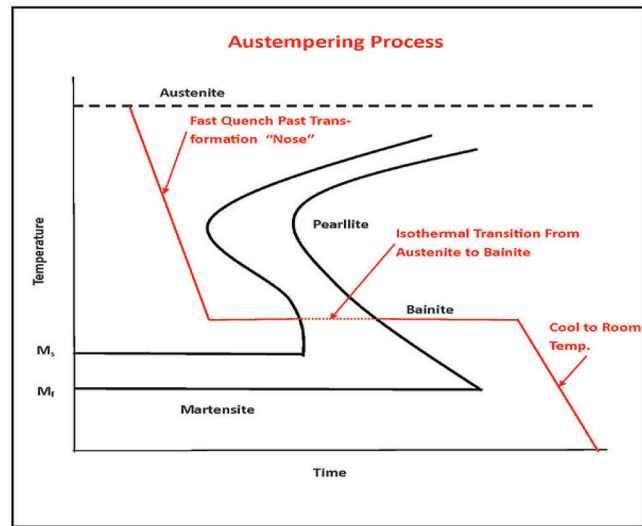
Austempering Process

Austenite

Fast Quench Past Transformation "Nose"

Pearllite

Isothermal Transition From Austenite to Bainite

Bainite

Cool to Room Temp.

Temperature

$M_s$

$M_f$

Martensite

Time